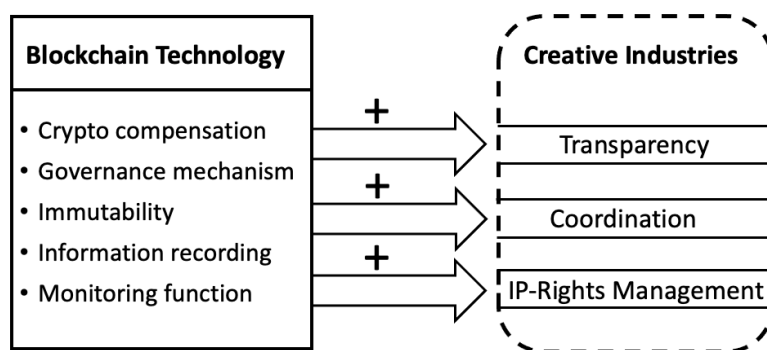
Blockchain Technology

• Crypto compensation
• Governance mechanism
• Immutability
• Information recording
• Monitoring function

+
+
+

Creative Industries

Transparency

Coordination

IP-Rights Management